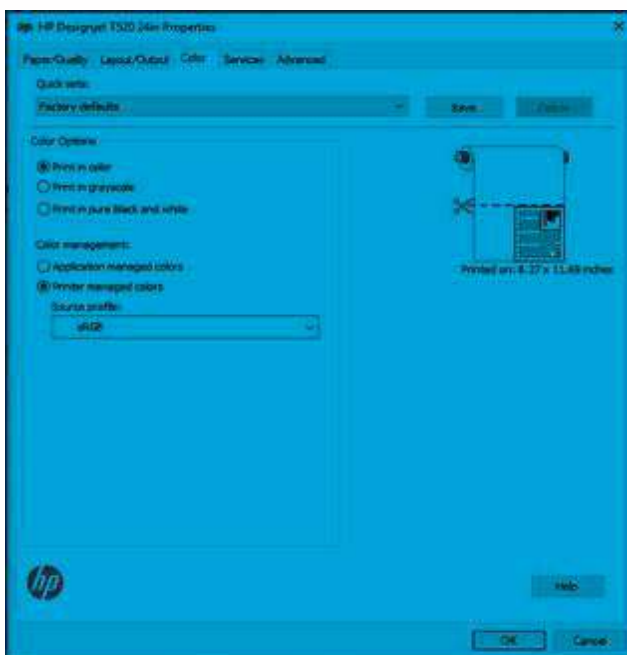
HP Designjet T520 24in Properties

Paper/Quality Layout/Output Color Services Advanced

Quick sets:

Factory defaults

Save

Delete

Color Options

Print in color

Print in grayscale

Print in pure black and white

Color management:

Application managed colors

Printer managed colors

Source profile:

sRGB

Printed on: 8.27 x 11.69 inches

hp

Help

OK

Cancel